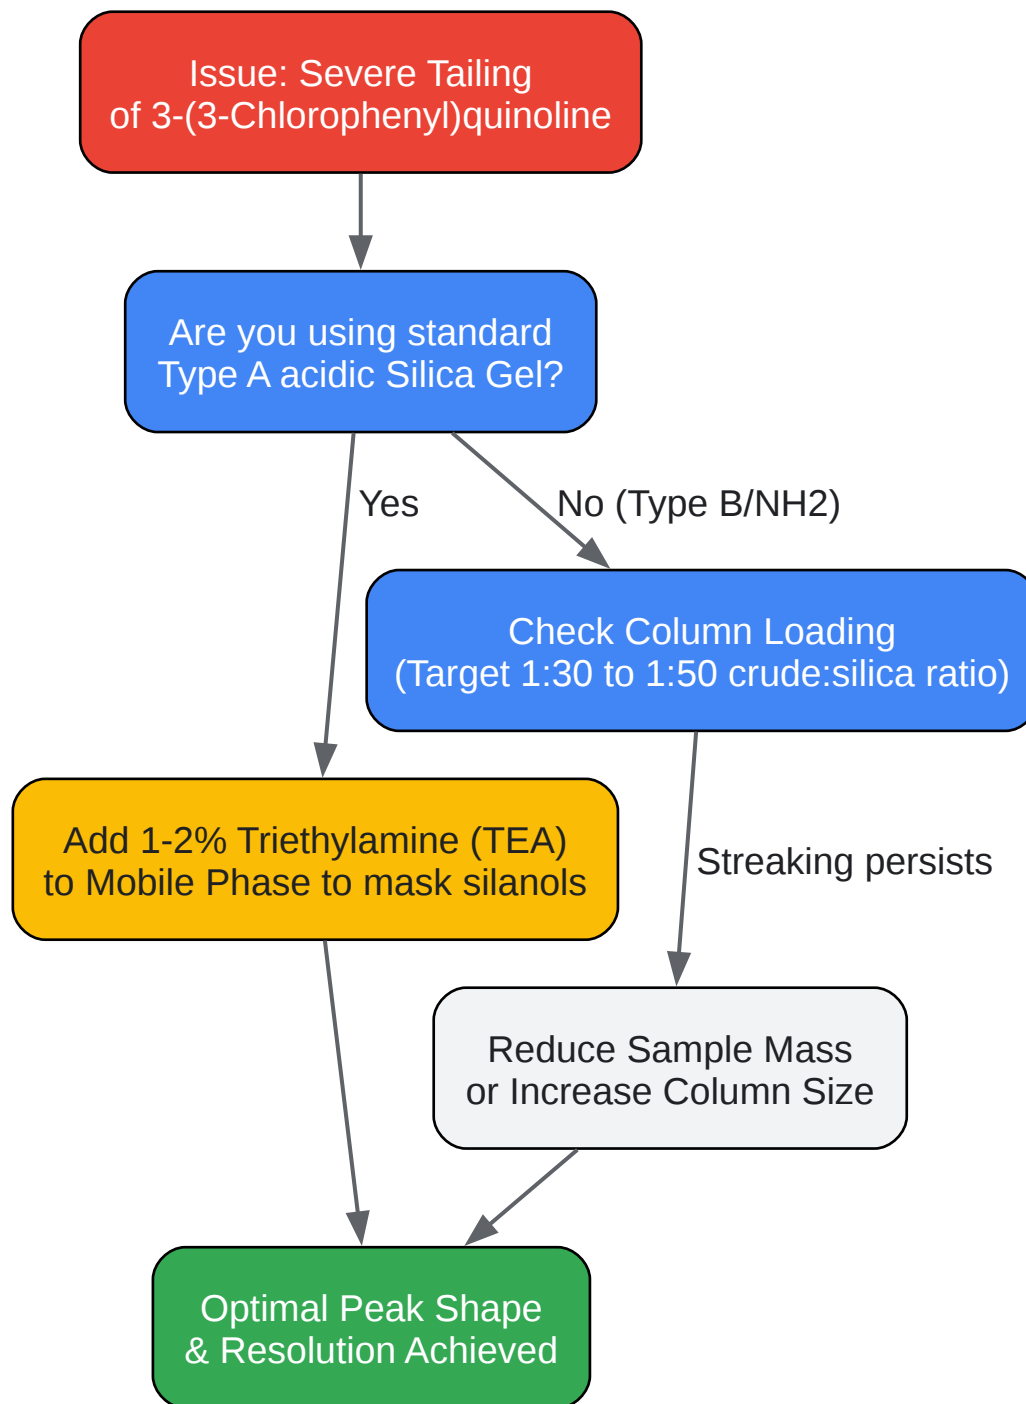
Issue: Severe Tailing of 3-(3-Chlorophenyl)quinoline

Are you using standard Type A acidic Silica Gel?

Yes

No (Type B/NH2)

Check Column Loading (Target 1:30 to 1:50 crude:silica ratio)

Add 1-2% Triethylamine (TEA) to Mobile Phase to mask silanols

Streaking persists

Reduce Sample Mass or Increase Column Size

Optimal Peak Shape & Resolution Achieved